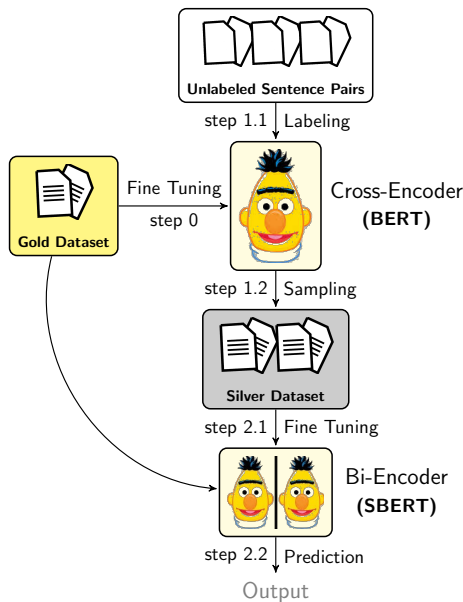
Unlabeled Sentence Pairs

step 1.1 Labeling

Gold Dataset

Fine Tuning
step 0

Cross-Encoder
(BERT)

step 1.2 Sampling

Silver Dataset

step 2.1 Fine Tuning

Bi-Encoder
(SBERT)

step 2.2 Prediction

Output